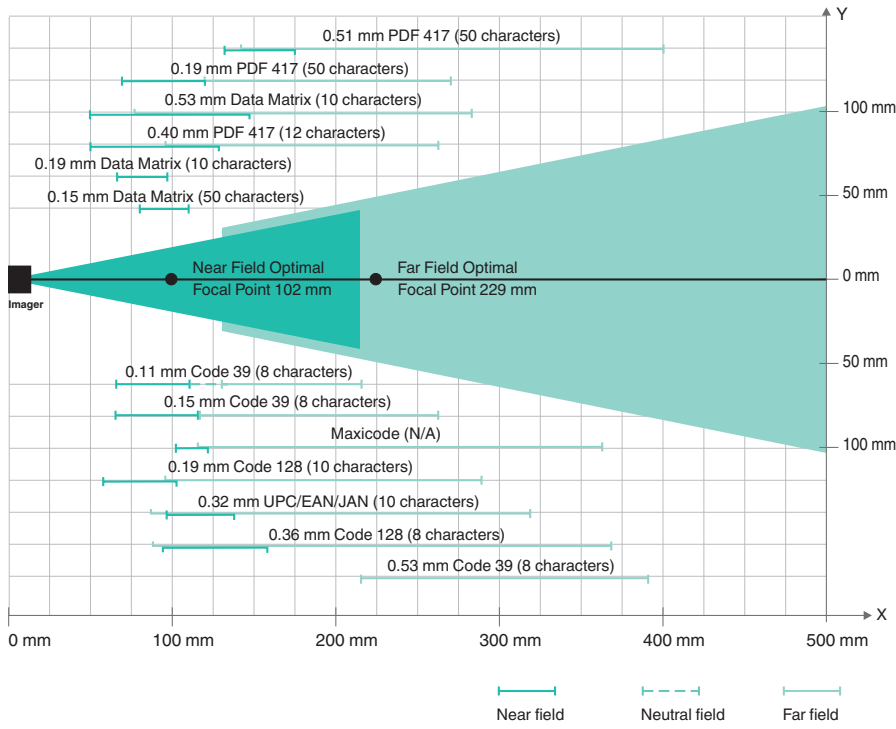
Y

0.51 mm PDF 417 (50 characters)

0.19 mm PDF 417 (50 characters)

0.53 mm Data Matrix (10 characters)

100 mm

0.40 mm PDF 417 (12 characters)

0.19 mm Data Matrix (10 characters)

50 mm

0.15 mm Data Matrix (50 characters)

Near Field Optimal Focal Point 102 mm

Far Field Optimal Focal Point 229 mm

0 mm

Imager

50 mm

0.11 mm Code 39 (8 characters)

0.15 mm Code 39 (8 characters)

Maxicode (N/A)

100 mm

0.19 mm Code 128 (10 characters)

0.32 mm UPC/EAN/JAN (10 characters)

0.36 mm Code 128 (8 characters)

0.53 mm Code 39 (8 characters)

X

0 mm

100 mm

200 mm

300 mm

400 mm

500 mm

Near field

Neutral field

Far field